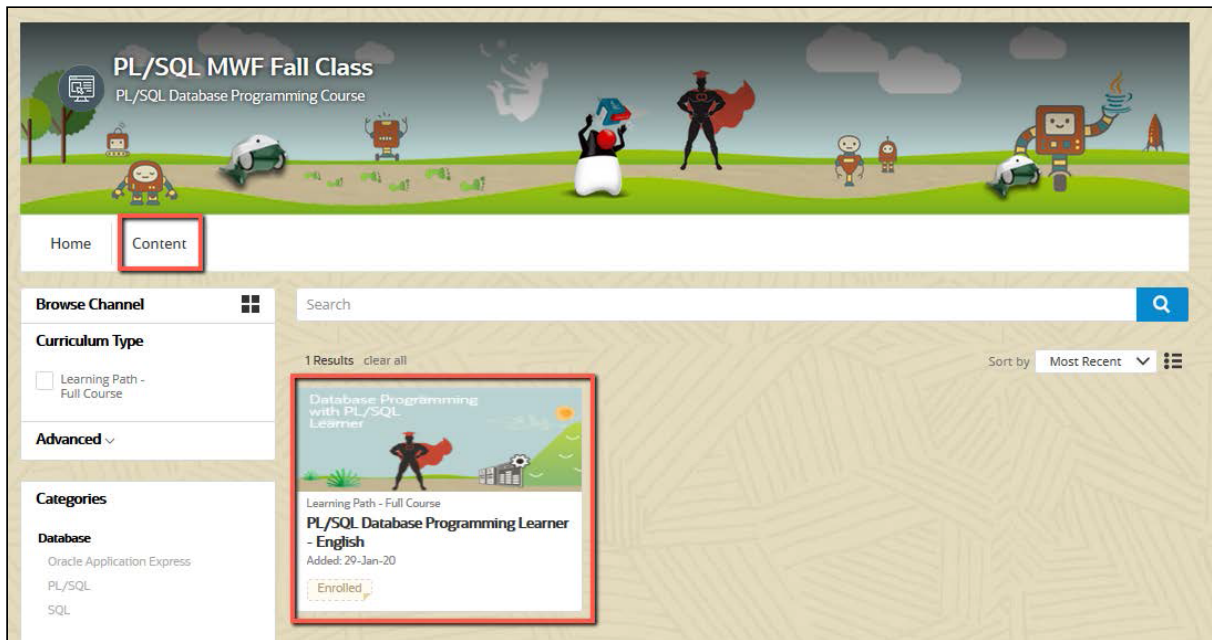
PL/SQL MWF Fall Class
PL/SQL Database Programming Course

Home
Content

Browse Channel

Curriculum Type

Learning Path - Full Course

Advanced

Categories

Database
Oracle Application Express
PL/SQL
SQL

Search

1 Results clear all

Sort by Most Recent

Database Programming with PL/SQL Learner

Learning Path - Full Course
PL/SQL Database Programming Learner - English
Added: 29-Jan-20
Enrolled